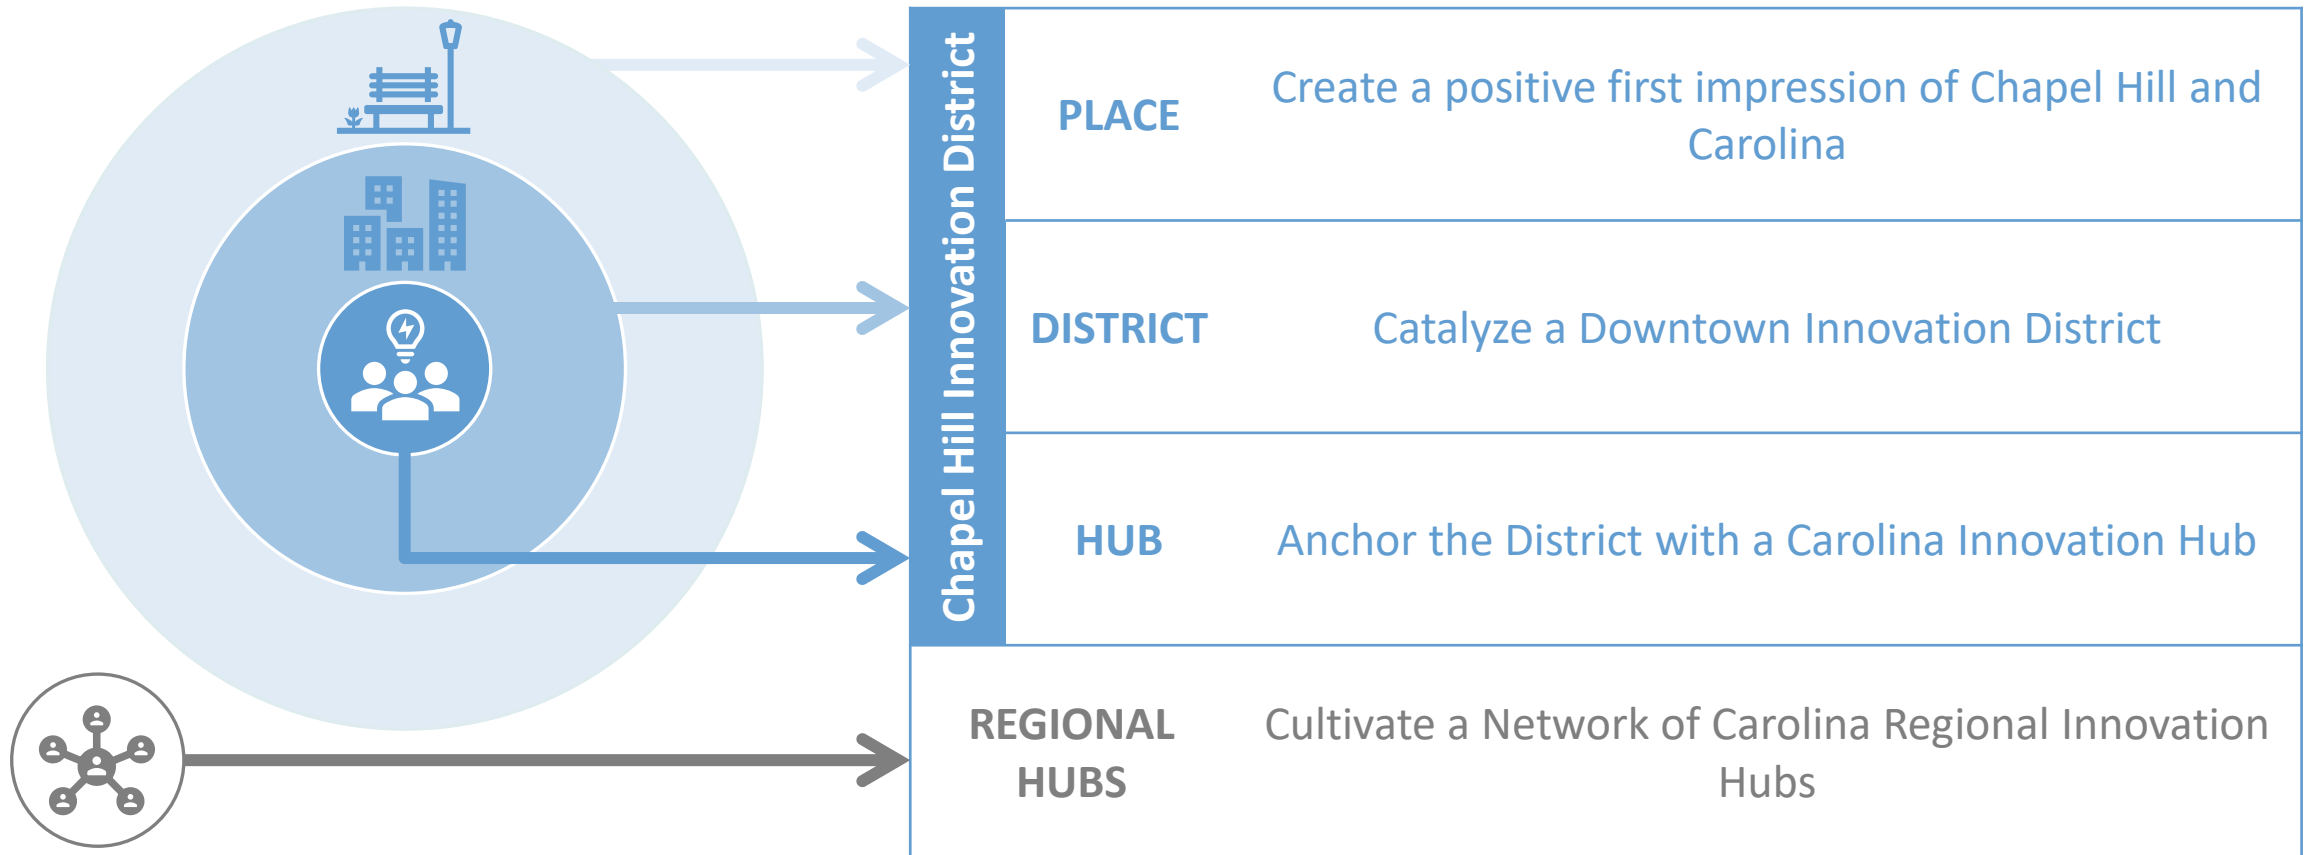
Chapel Hill Innovation District

| | |
|---|---|
| PLACE | Create a positive first impression of Chapel Hill and Carolina |
| DISTRICT | Catalyze a Downtown Innovation District |
| HUB | Anchor the District with a Carolina Innovation Hub |
| REGIONAL HUBS | Cultivate a Network of Carolina Regional Innovation Hubs |